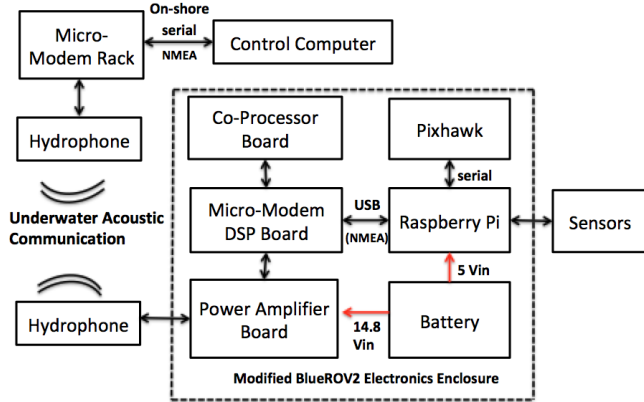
On-shore

Micro-Modem Rack

serial

NMEA

Control Computer

Hydrophone

Underwater Acoustic Communication

Hydrophone

Co-Processor Board

Pixhawk

serial

Micro-Modem DSP Board

USB

(NMEA)

Raspberry Pi

Sensors

5 Vin

Power Amplifier Board

14.8 Vin

Battery

Modified BlueROV2 Electronics Enclosure